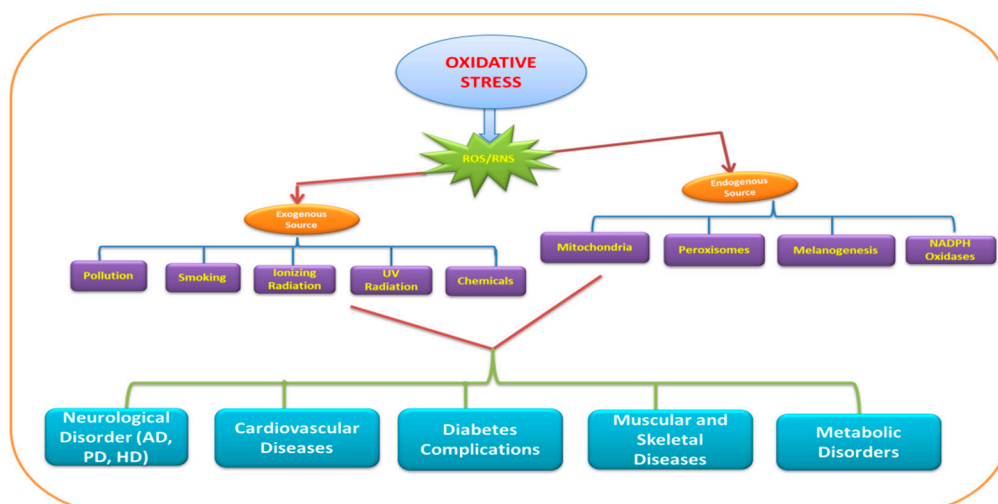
OXIDATIVE STRESS

ROS/RNS

Exogenous Source

Endogenous Source

Pollution

Smoking

Ionizing Radiation

UV Radiation

Chemicals

Mitochondria

Peroxisomes

Melanogenesis

NADPH Oxidases

Neurological Disorder (AD, PD, HD)

Cardiovascular Diseases

Diabetes Complications

Muscular and Skeletal Diseases

Metabolic Disorders